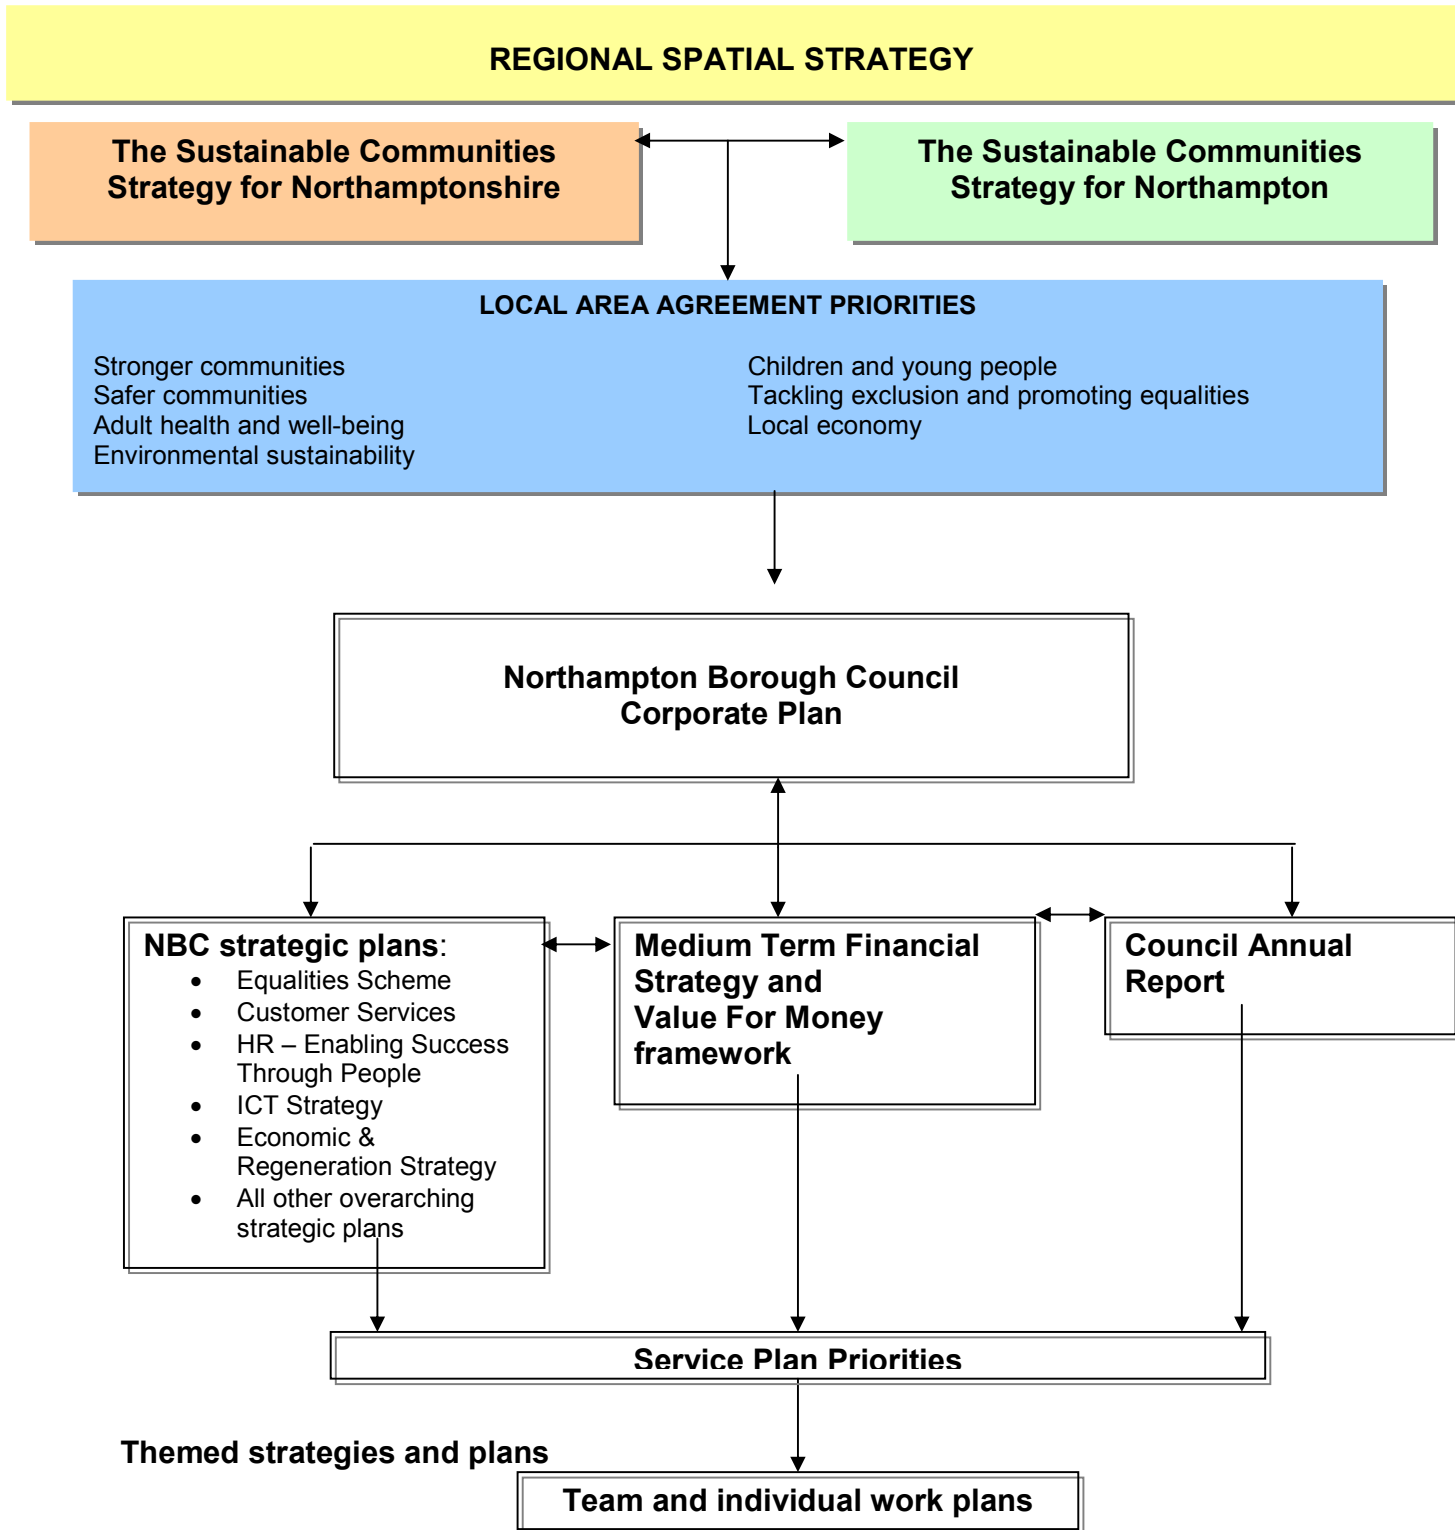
REGIONAL SPATIAL STRATEGY

The Sustainable Communities Strategy for Northamptonshire

The Sustainable Communities Strategy for Northampton

LOCAL AREA AGREEMENT PRIORITIES

Stronger communities
Safer communities
Adult health and well-being
Environmental sustainability

Children and young people
Tackling exclusion and promoting equalities
Local economy

Northampton Borough Council Corporate Plan

NBC strategic plans:
- Equalities Scheme
- Customer Services
- HR – Enabling Success Through People
- ICT Strategy
- Economic & Regeneration Strategy
- All other overarching strategic plans

Medium Term Financial Strategy and Value For Money framework

Council Annual Report

Service Plan Priorities

Themed strategies and plans

Team and individual work plans